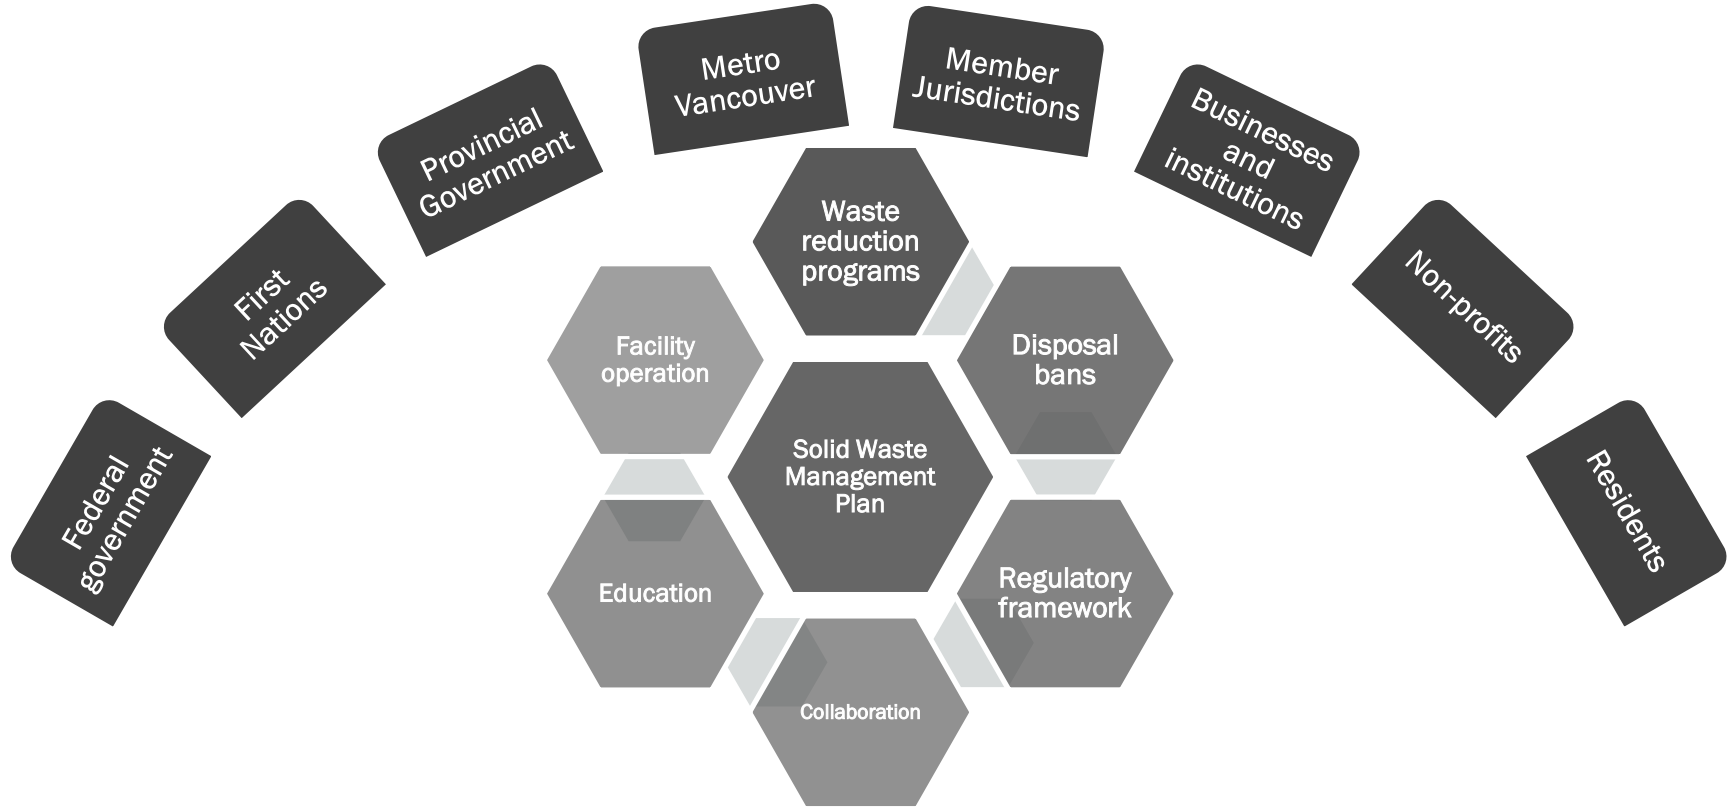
Federal government

First Nations

Provincial Government

Metro Vancouver

Member Jurisdictions

Businesses and institutions

Non-profits

Residents

Waste reduction programs

Facility operation

Disposal bans

Solid Waste Management Plan

Education

Regulatory framework

Collaboration